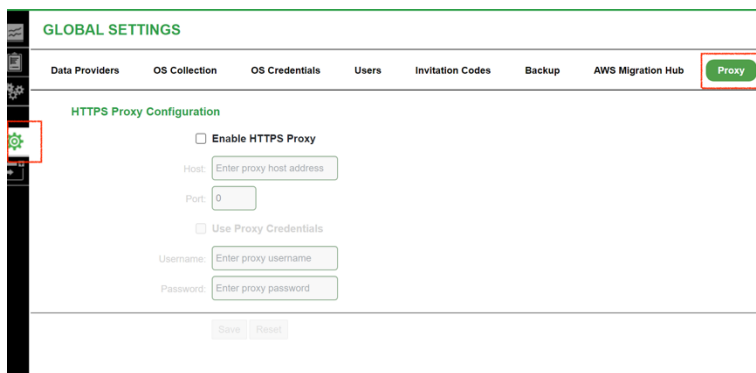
GLOBAL SETTINGS

Data Providers OS Collection OS Credentials Users Invitation Codes Backup AWS Migration Hub Proxy

HTTPS Proxy Configuration

Enable HTTPS Proxy

Host: Enter proxy host address

Port: 0

Use Proxy Credentials

Username: Enter proxy username

Password: Enter proxy password

Save Reset